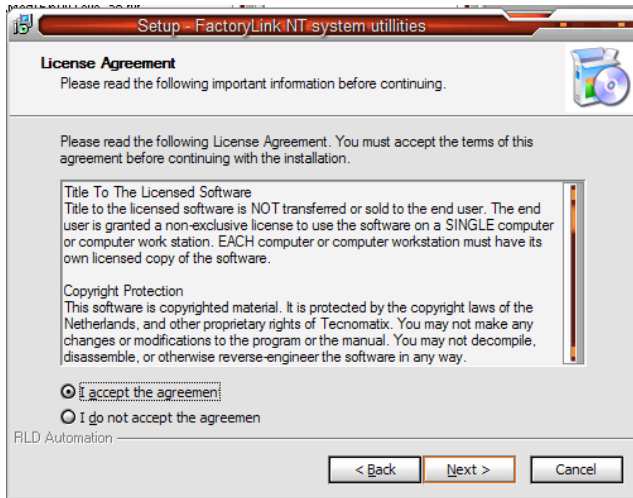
Setup - FactoryLink NT system utillities

License Agreement
Please read the following important information before continuing.

Please read the following License Agreement. You must accept the terms of this agreement before continuing with the installation.

Title To The Licensed Software
Title to the licensed software is NOT transferred or sold to the end user. The end user is granted a non-exclusive license to use the software on a SINGLE computer or computer work station. EACH computer or computer workstation must have its own licensed copy of the software.

Copyright Protection
This software is copyrighted material. It is protected by the copyright laws of the Netherlands, and other proprietary rights of Tecnomatix. You may not make any changes or modifications to the program or the manual. You may not decompile, disassemble, or otherwise reverse-engineer the software in any way.

I accept the agreemen

I do not accept the agreemen

RLD Automation

< Back

Next >

Cancel